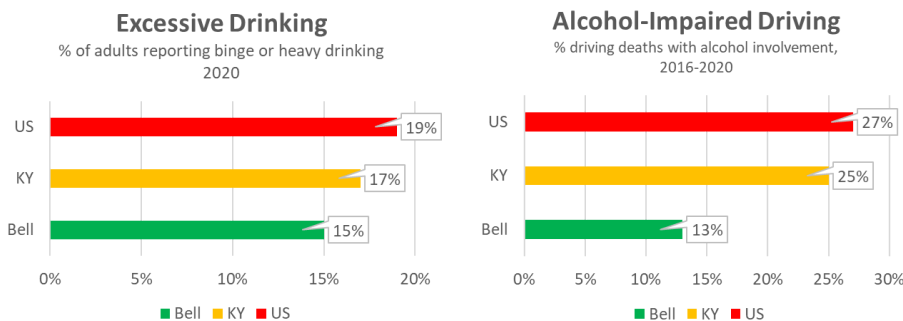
Excessive Drinking
% of adults reporting binge or heavy drinking
2020

US 19%
KY 17%
Bell 15%

0% 5% 10% 15% 20%

Bell KY US

Alcohol-Impaired Driving
% driving deaths with alcohol involvement,
2016-2020

US 27%
KY 25%
Bell 13%

0% 5% 10% 15% 20% 25% 30%

Bell KY US